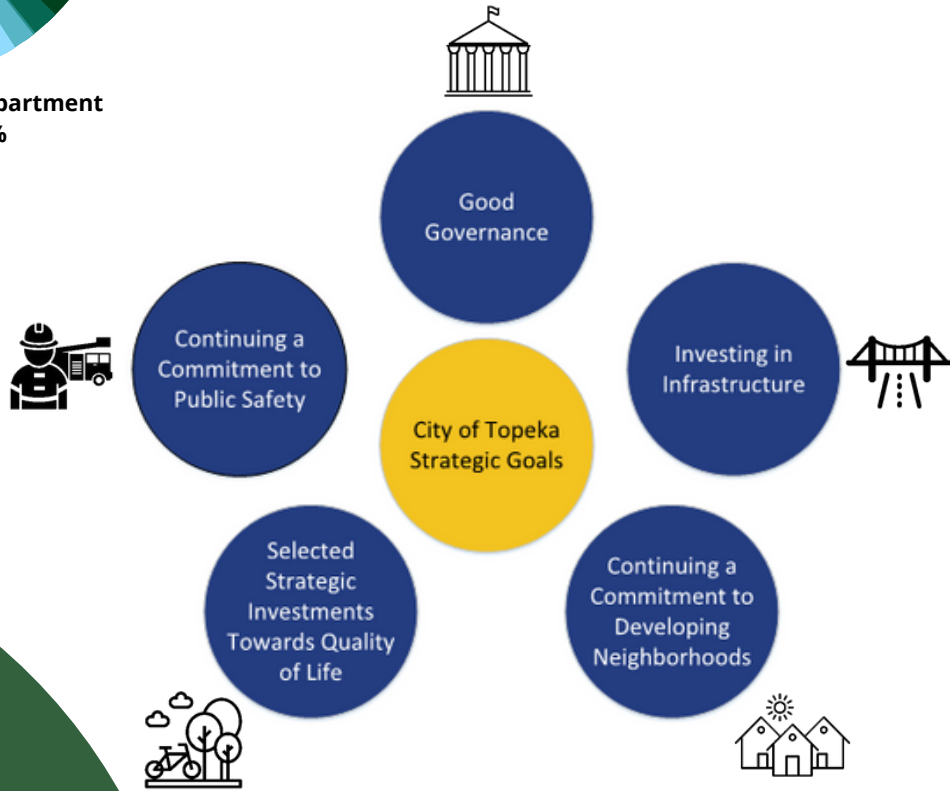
partment
%

Good Governance

Continuing a Commitment to Public Safety

Investing in Infrastructure

City of Topeka Strategic Goals

Selected Strategic Investments Towards Quality of Life

Continuing a Commitment to Developing Neighborhoods